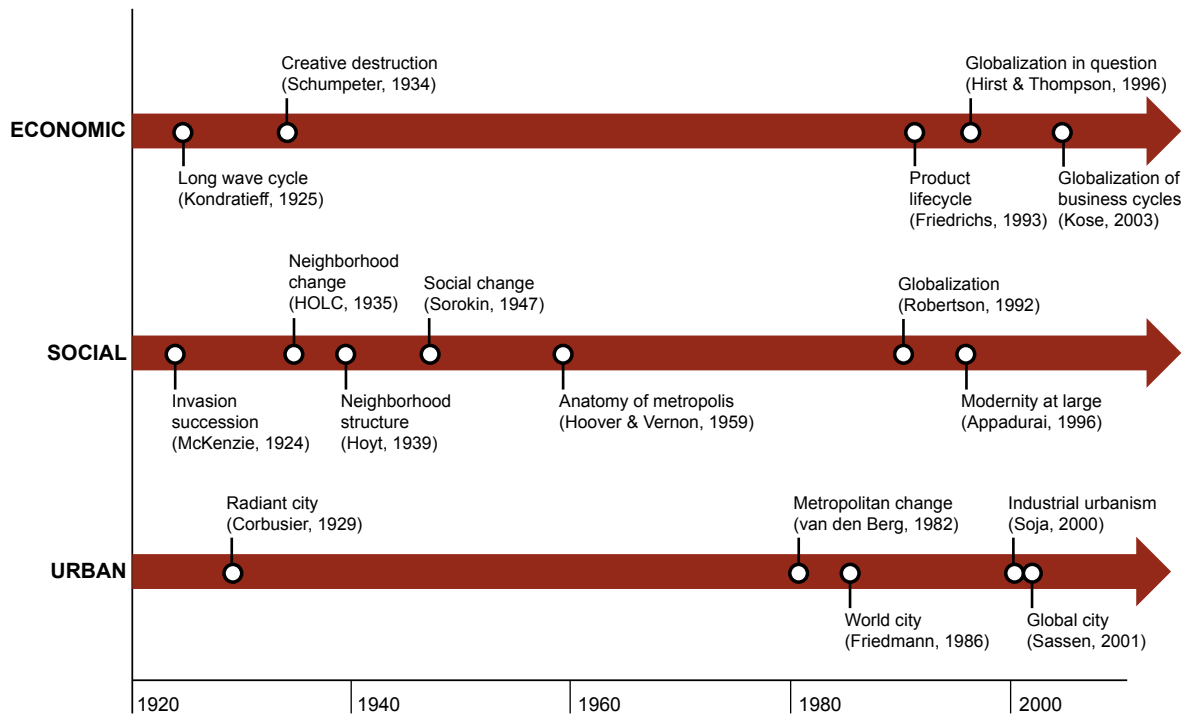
ECONOMIC

Creative destruction (Schumpeter, 1934)

Globalization in question (Hirst & Thompson, 1996)

Long wave cycle (Kondratieff, 1925)

Product lifecycle (Friedrichs, 1993)

Globalization of business cycles (Kose, 2003)

SOCIAL

Neighborhood change (HOLC, 1935)

Social change (Sorokin, 1947)

Globalization (Robertson, 1992)

Invasion succession (McKenzie, 1924)

Neighborhood structure (Hoyt, 1939)

Anatomy of metropolis (Hoover & Vernon, 1959)

Modernity at large (Appadurai, 1996)

URBAN

Radiant city (Corbusier, 1929)

Metropolitan change (van den Berg, 1982)

Industrial urbanism (Soja, 2000)

World city (Friedmann, 1986)

Global city (Sassen, 2001)

1920 1940 1960 1980 2000